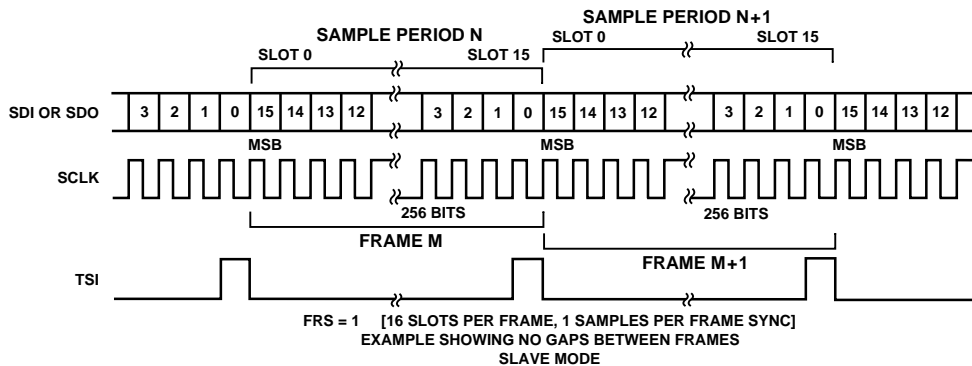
SAMPLE PERIOD N

SAMPLE PERIOD N+1

SLOT 0

SLOT 15

SLOT 0

SLOT 15

SDI OR SDO

3 2 1 0 15 14 13 12 3 2 1 0 15 14 13 12 3 2 1 0 15 14 13 12

MSB

MSB

MSB

SCLK

256 BITS

256 BITS

FRAME M

FRAME M+1

TSI

FRS = 1 [16 SLOTS PER FRAME, 1 SAMPLES PER FRAME SYNC]
EXAMPLE SHOWING NO GAPS BETWEEN FRAMES
SLAVE MODE